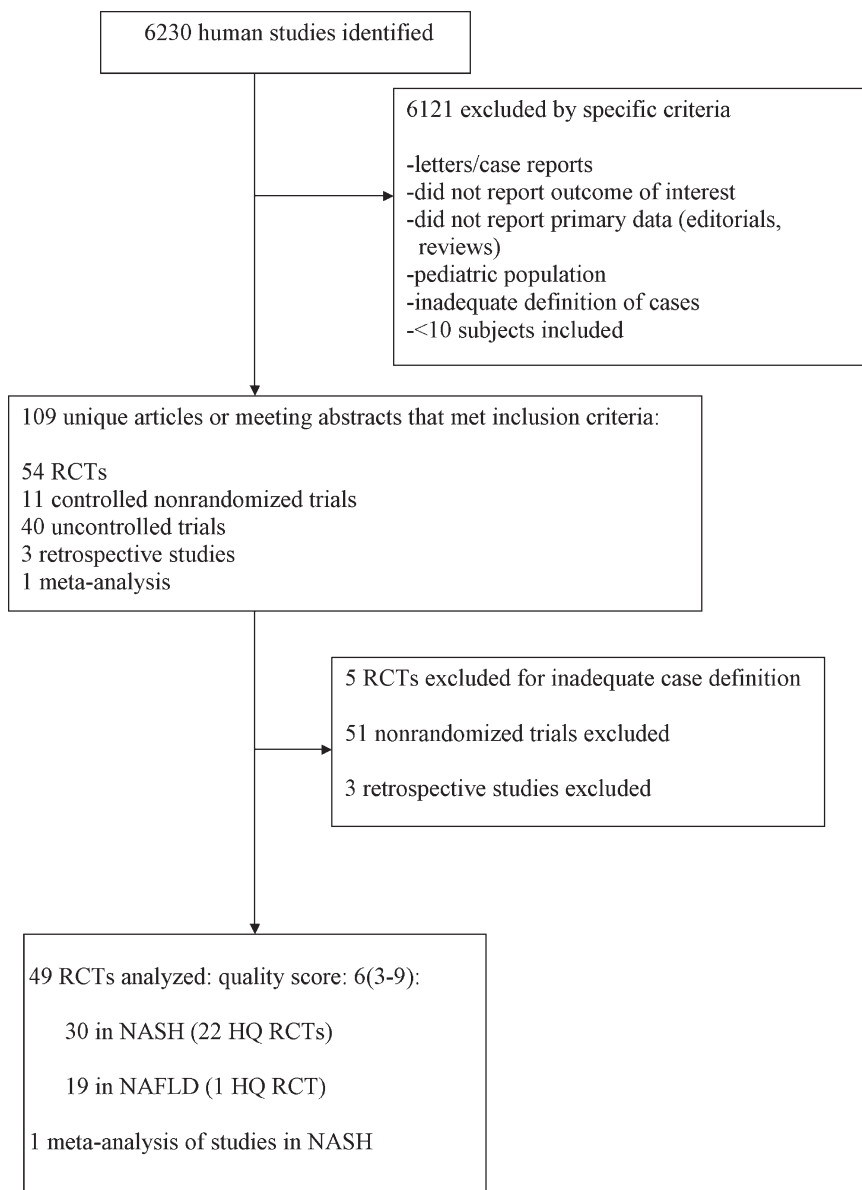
6230 human studies identified

6121 excluded by specific criteria

-letters/case reports
-did not report outcome of interest
-did not report primary data (editorials, reviews)
-pediatric population
-inadequate definition of cases
-<10 subjects included

109 unique articles or meeting abstracts that met inclusion criteria:

54 RCTs
11 controlled nonrandomized trials
40 uncontrolled trials
3 retrospective studies
1 meta-analysis

5 RCTs excluded for inadequate case definition

51 nonrandomized trials excluded

3 retrospective studies excluded

49 RCTs analyzed: quality score: 6(3-9):

30 in NASH (22 HQ RCTs)

19 in NAFLD (1 HQ RCT)

1 meta-analysis of studies in NASH